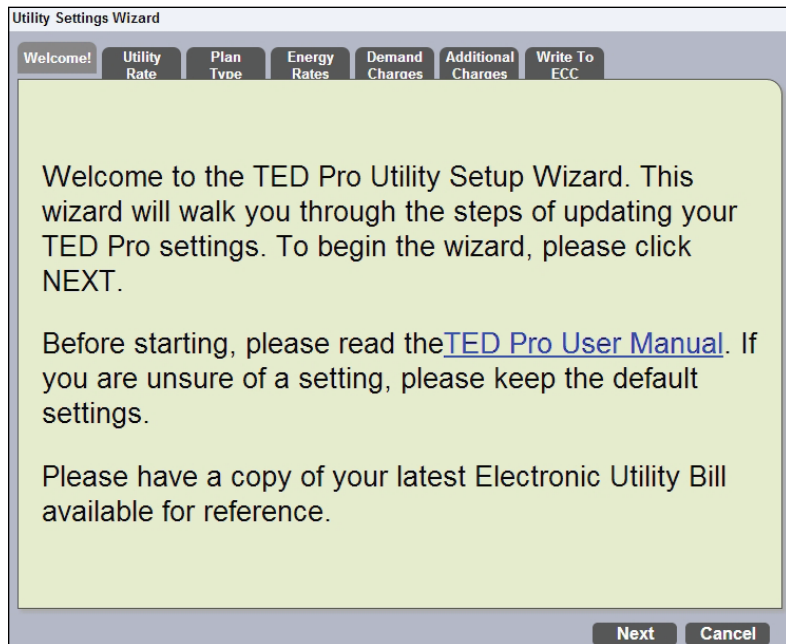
Utility Settings Wizard

Welcome! | Utility Rate | Plan Type | Energy Rates | Demand Charges | Additional Charges | Write To ECC

Welcome to the TED Pro Utility Setup Wizard. This wizard will walk you through the steps of updating your TED Pro settings. To begin the wizard, please click NEXT.

Before starting, please read theTED Pro User Manual. If you are unsure of a setting, please keep the default settings.

Please have a copy of your latest Electronic Utility Bill available for reference.

Next Cancel